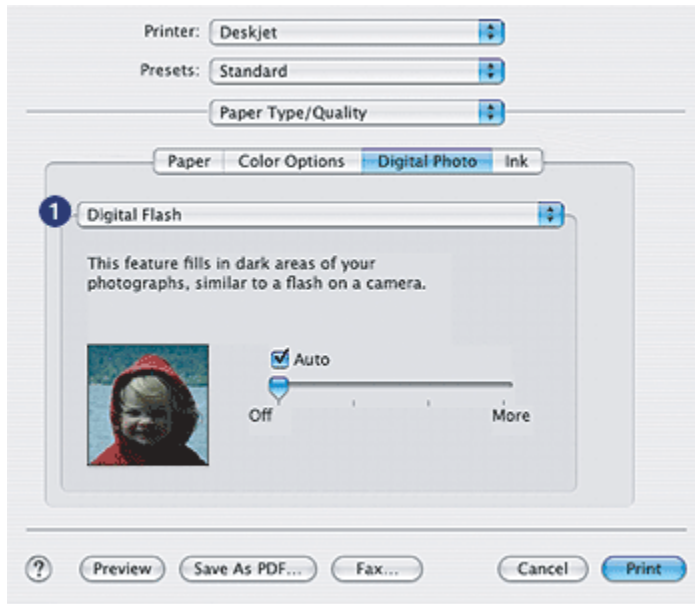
Printer: Deskjet

Presets: Standard

Paper Type/Quality

Paper | Color Options | Digital Photo | Ink

1 Digital Flash

This feature fills in dark areas of your photographs, similar to a flash on a camera.

Auto

Off More

? Preview Save As PDF... Fax... Cancel Print